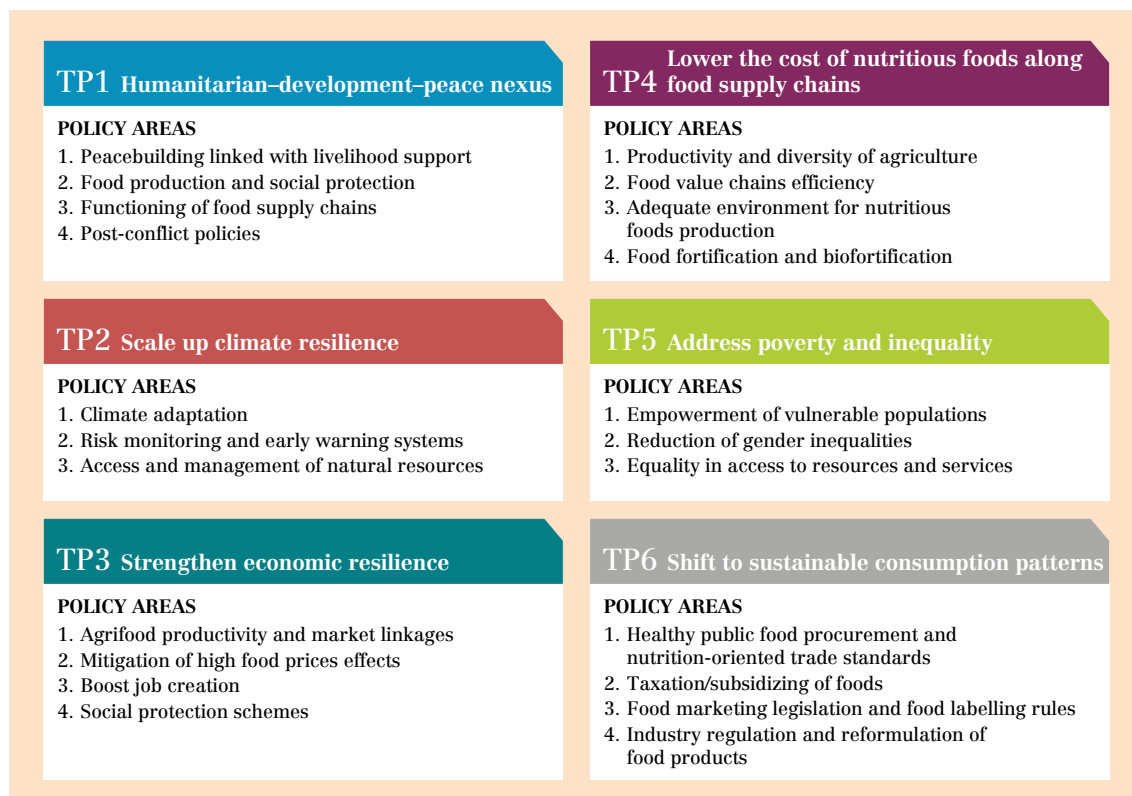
TP1 Humanitarian–development–peace nexus

POLICY AREAS
1. Peacebuilding linked with livelihood support
2. Food production and social protection
3. Functioning of food supply chains
4. Post-conflict policies

TP2 Scale up climate resilience

POLICY AREAS
1. Climate adaptation
2. Risk monitoring and early warning systems
3. Access and management of natural resources

TP3 Strengthen economic resilience

POLICY AREAS
1. Agrifood productivity and market linkages
2. Mitigation of high food prices effects
3. Boost job creation
4. Social protection schemes

TP4 Lower the cost of nutritious foods along food supply chains

POLICY AREAS
1. Productivity and diversity of agriculture
2. Food value chains efficiency
3. Adequate environment for nutritious foods production
4. Food fortification and biofortification

TP5 Address poverty and inequality

POLICY AREAS
1. Empowerment of vulnerable populations
2. Reduction of gender inequalities
3. Equality in access to resources and services

TP6 Shift to sustainable consumption patterns

POLICY AREAS
1. Healthy public food procurement and nutrition-oriented trade standards
2. Taxation/subsidizing of foods
3. Food marketing legislation and food labelling rules
4. Industry regulation and reformulation of food products